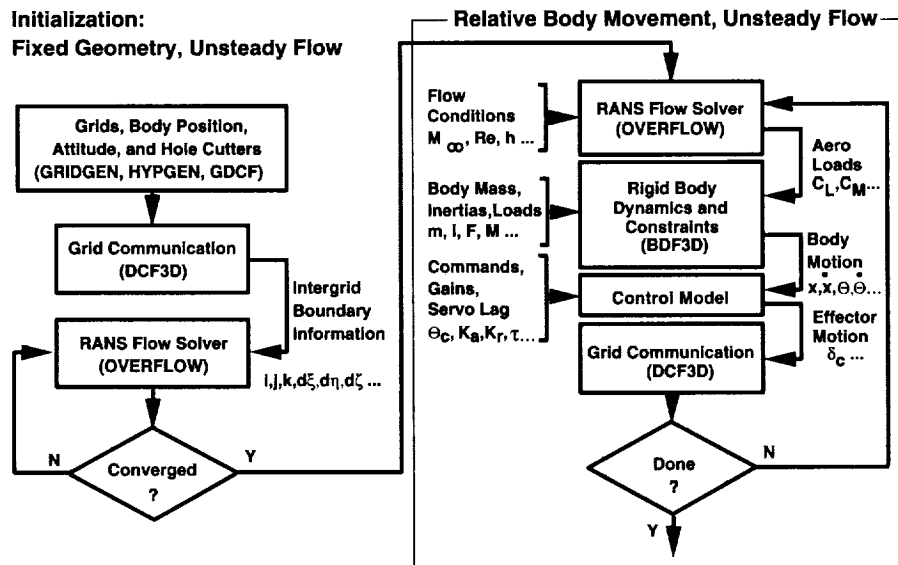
Initialization:
Fixed Geometry, Unsteady Flow

Grids, Body Position, Attitude, and Hole Cutters (GRIDGEN, HYPGEN, GDCF)

Grid Communication (DCF3D)

Intergrid Boundary Information

RANS Flow Solver (OVERFLOW)

i,j,k,$d\xi$,$d\eta$,$d\zeta$ ...

N

Converged ?

Y

Relative Body Movement, Unsteady Flow

Flow Conditions $M_{\infty}$, Re, h ...

RANS Flow Solver (OVERFLOW)

Aero Loads $C_L$,$C_M$...

Body Mass, Inertias,Loads m, I, F, M ...

Rigid Body Dynamics and Constraints (BDF3D)

Body Motion $x$,$\dot{x}$,$\Theta$,$\dot{\Theta}$...

Commands, Gains, Servo Lag $\Theta_c$, $K_a$,$K_r$, $\tau$...

Control Model

Effector Motion $\delta_c$ ...

Grid Communication (DCF3D)

Done ?

N

Y